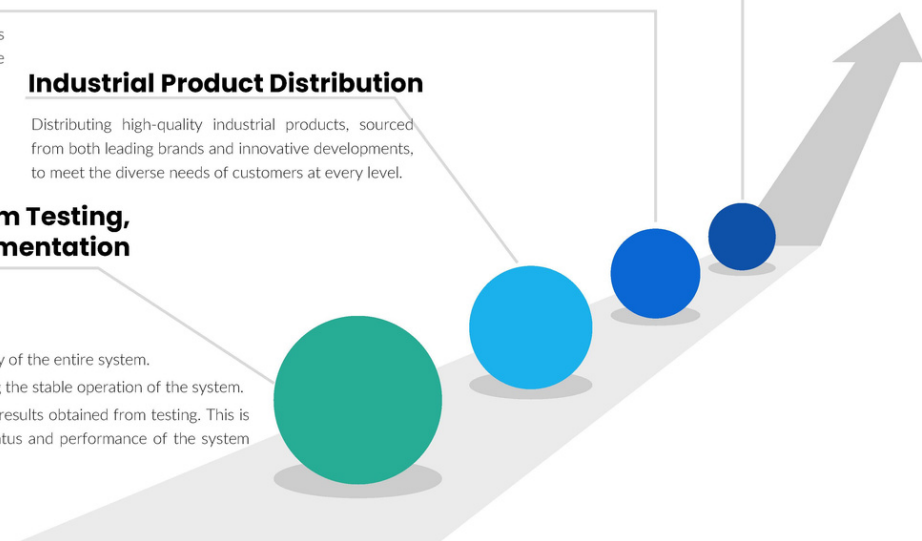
s
e

Industrial Product Distribution

Distributing high-quality industrial products, sourced from both leading brands and innovative developments, to meet the diverse needs of customers at every level.

m Testing,
mentation

y of the entire system.
g the stable operation of the system.
results obtained from testing. This is
tus and performance of the system